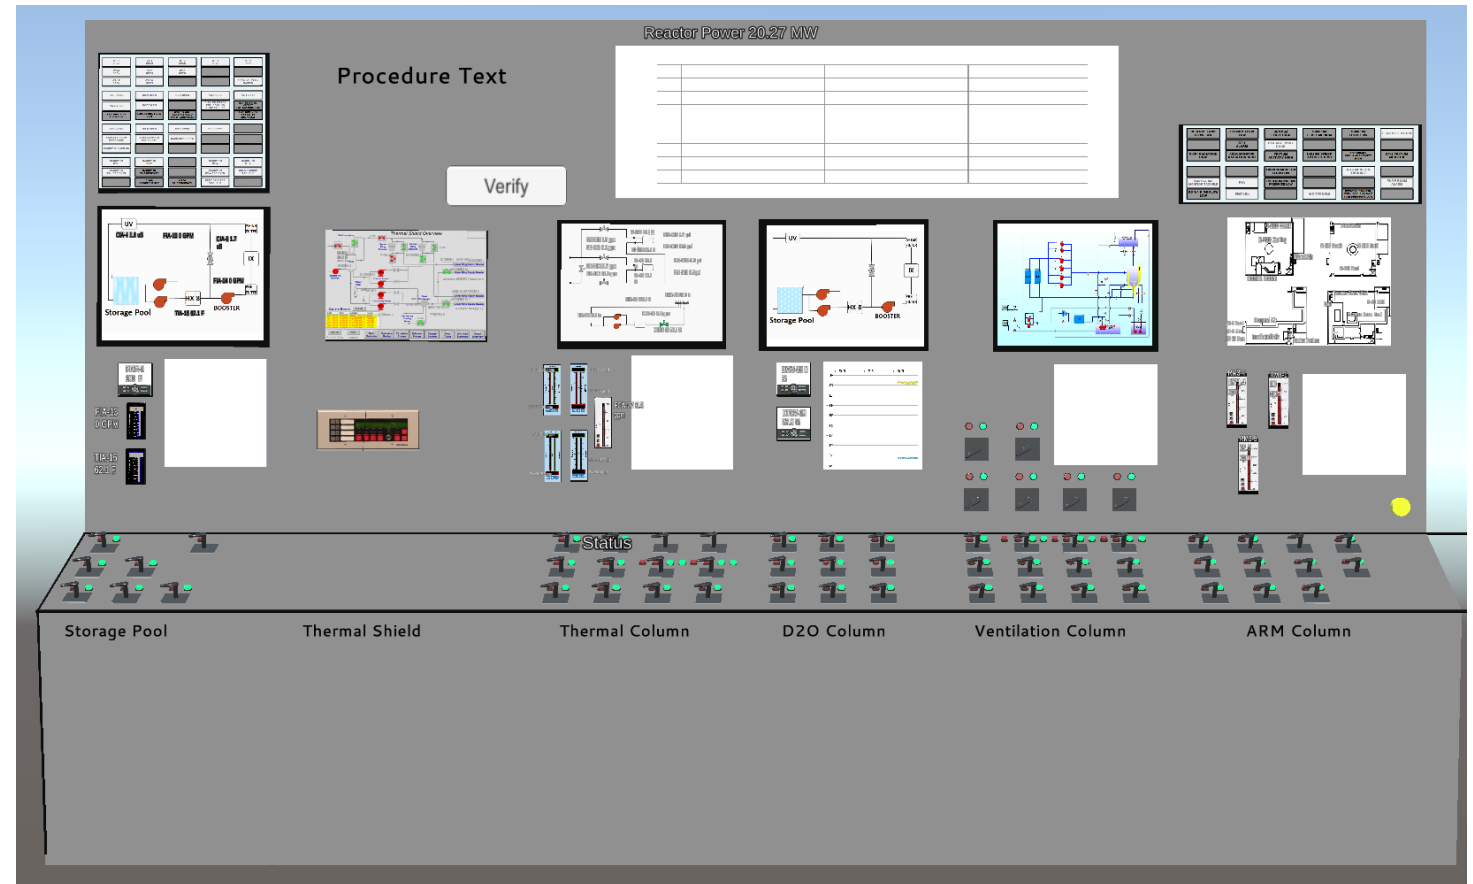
Reactor Power 20.27 MW

Procedure Text

Verify

UV

Storage Pool

BOOSTER

UV

Storage Pool

BOOSTER

FIA-13
0 GPM

TIA-15
62.1 F

Status

Storage Pool

Thermal Shield

Thermal Column

D2O Column

Ventilation Column

ARM Column